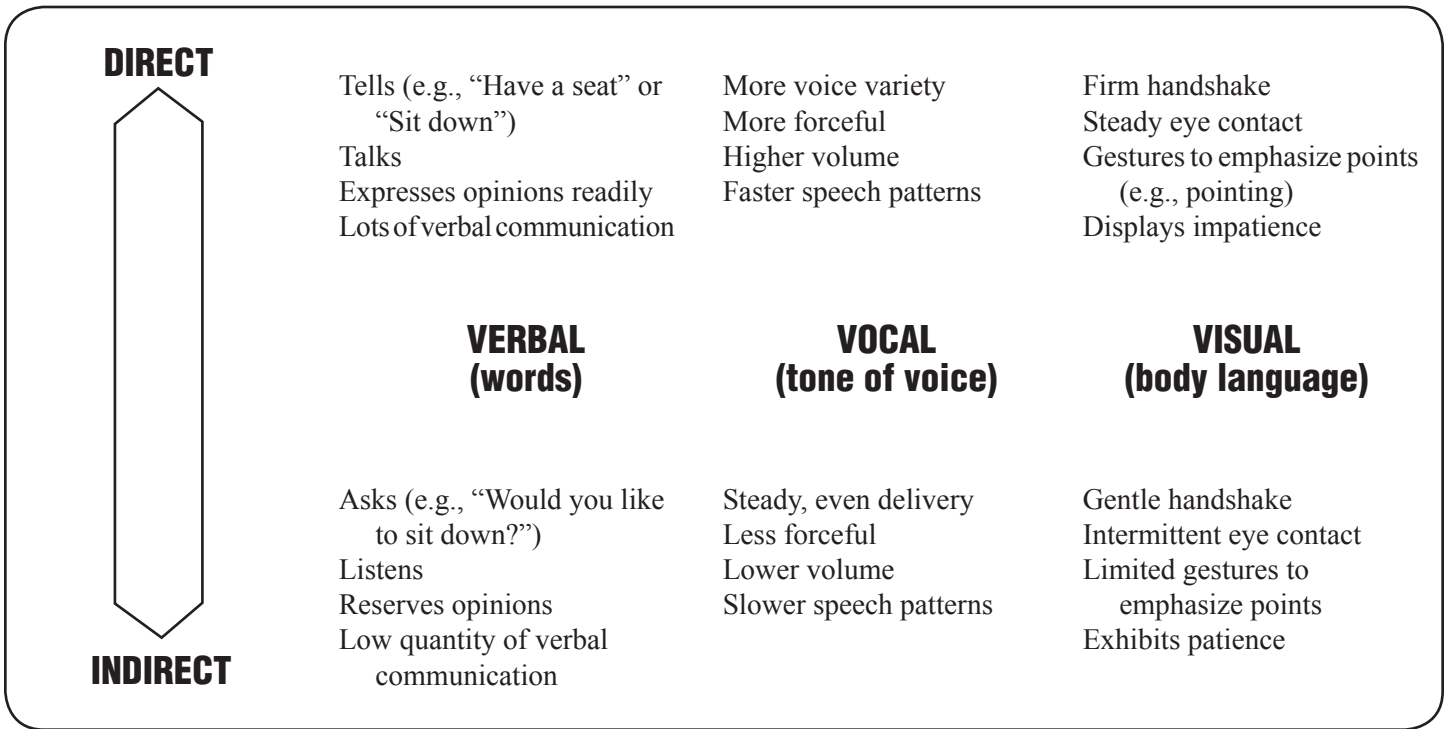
DIRECT

Tells (e.g., "Have a seat" or "Sit down")
Talks
Expresses opinions readily
Lots of verbal communication

More voice variety
More forceful
Higher volume
Faster speech patterns

Firm handshake
Steady eye contact
Gestures to emphasize points (e.g., pointing)
Displays impatience

VERBAL (words)

VOCAL (tone of voice)

VISUAL (body language)

Asks (e.g., "Would you like to sit down?")
Listens
Reserves opinions
Low quantity of verbal communication

Steady, even delivery
Less forceful
Lower volume
Slower speech patterns

Gentle handshake
Intermittent eye contact
Limited gestures to emphasize points
Exhibits patience

INDIRECT